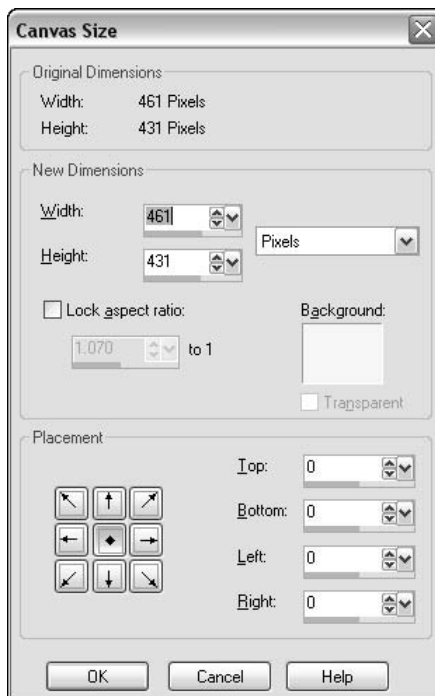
Canvas Size

Original Dimensions

Width: 461 Pixels

Height: 431 Pixels

New Dimensions

Width: 461

Height: 431

Pixels

Lock aspect ratio:

1.070 to 1

Background:

Transparent

Placement

Top: 0

Bottom: 0

Left: 0

Right: 0

OK

Cancel

Help